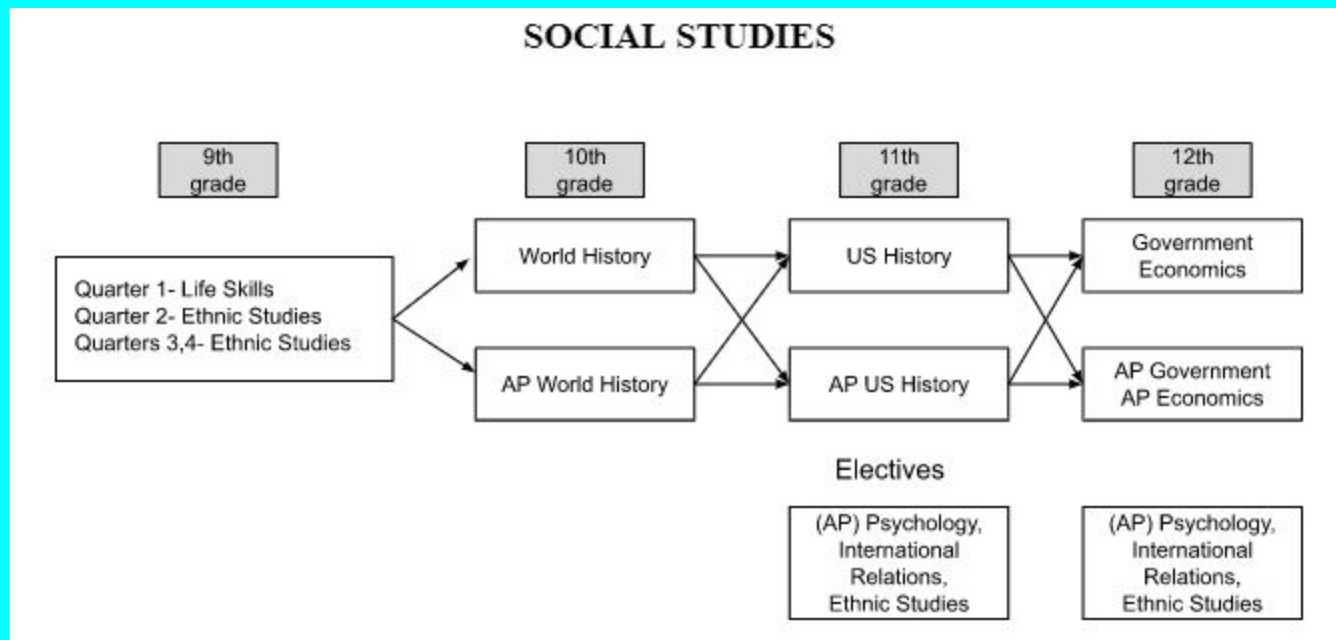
SOCIAL STUDIES

9th grade

10th grade

11th grade

12th grade

Quarter 1- Life Skills
Quarter 2- Ethnic Studies
Quarters 3,4- Ethnic Studies

World History

AP World History

US History

AP US History

Government
Economics

AP Government
AP Economics

Electives

(AP) Psychology, International Relations, Ethnic Studies

(AP) Psychology, International Relations, Ethnic Studies